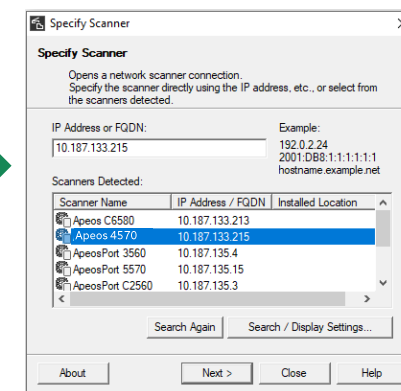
Specify Scanner

Specify Scanner

Opens a network scanner connection.
Specify the scanner directly using the IP address, etc., or select from the scanners detected.

IP Address or FQDN:
10.187.133.215

Example:
192.0.2.24
2001:DB8:1:1:1:1:1:1
hostname.example.net

Scanners Detected:

| Scanner Name | IP Address / FQDN | Installed Location |
|---|---|---|
| Apeos C6580 | 10.187.133.213 | |
| Apeos 4570 | 10.187.133.215 | |
| ApeosPort 3560 | 10.187.135.4 | |
| ApeosPort 5570 | 10.187.135.15 | |
| ApeosPort C2560 | 10.187.135.3 | |

Search Again
Search / Display Settings...

About
Next >
Close
Help